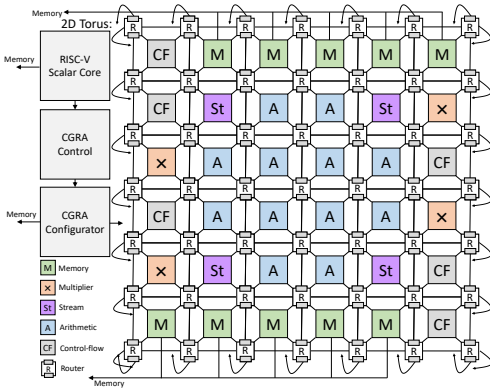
Memory
2D Torus:

Memory
RISC-V Scalar Core

CGRA Control

Memory
CGRA Configurator

M Memory
× Multiplier
St Stream
A Arithmetic
CF Control-flow
R Router

CF M M M M M M
CF St A A A St ×
× A A A A A CF
CF A A A A A ×
× St A A A St CF
M M M M M M CF

R R R R R R R R
R R R R R R R R
R R R R R R R R
R R R R R R R R
R R R R R R R R
R R R R R R R R
R R R R R R R R

Memory